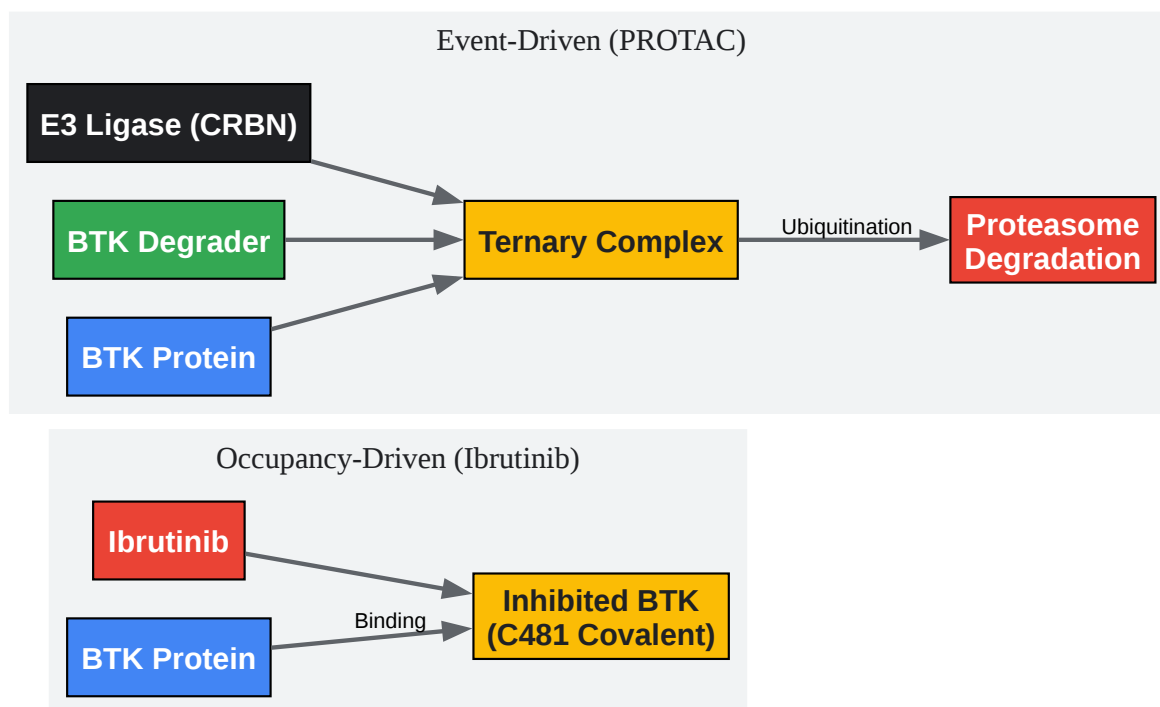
Event-Driven (PROTAC)

E3 Ligase (CRBN)

BTK Degrader

BTK Protein

Ternary Complex

Ubiquitination

Proteasome Degradation

Occupancy-Driven (Ibrutinib)

Ibrutinib

BTK Protein

Binding

Inhibited BTK (C481 Covalent)